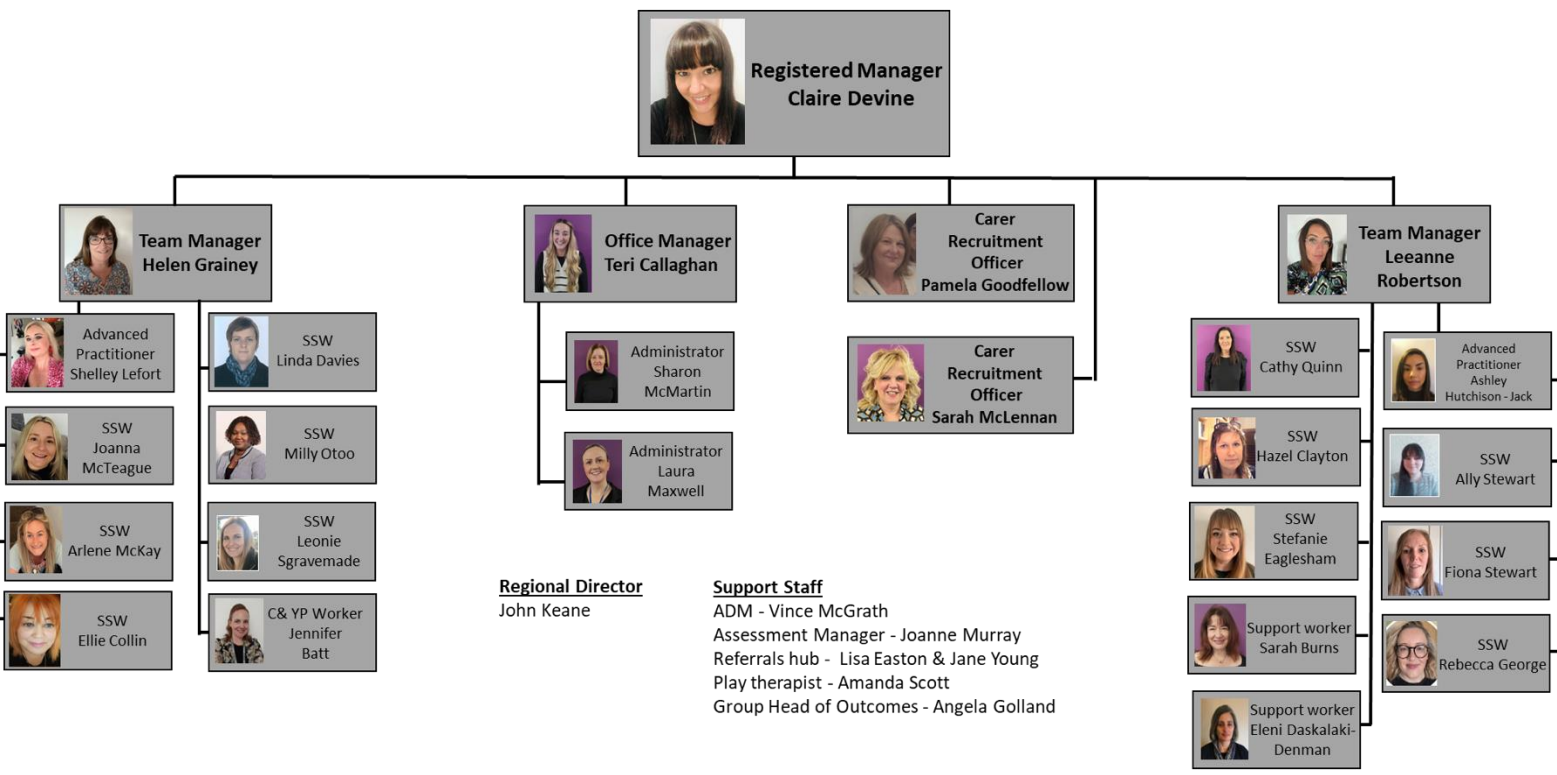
Registered Manager
Claire Devine

Team Manager
Helen Grainey

Advanced Practitioner
Shelley Lefort

SSW
Joanna McTeague

SSW
Arlene McKay

SSW
Ellie Collin

SSW
Linda Davies

SSW
Milly Otoo

SSW
Leonie Sgravemade

C& YP Worker
Jennifer Batt

Office Manager
Teri Callaghan

Administrator
Sharon McMartin

Administrator
Laura Maxwell

Carer Recruitment Officer
Pamela Goodfellow

Carer Recruitment Officer
Sarah McLennan

Team Manager
Leeanne Robertson

SSW
Cathy Quinn

SSW
Hazel Clayton

SSW
Stefanie Eaglesham

Support worker
Sarah Burns

Support worker
Eleni Daskalaki-Denman

Advanced Practitioner
Ashley Hutchison - Jack

SSW
Ally Stewart

SSW
Fiona Stewart

SSW
Rebecca George

Regional Director
John Keane

Support Staff
ADM - Vince McGrath
Assessment Manager - Joanne Murray
Referrals hub - Lisa Easton & Jane Young
Play therapist - Amanda Scott
Group Head of Outcomes - Angela Golland